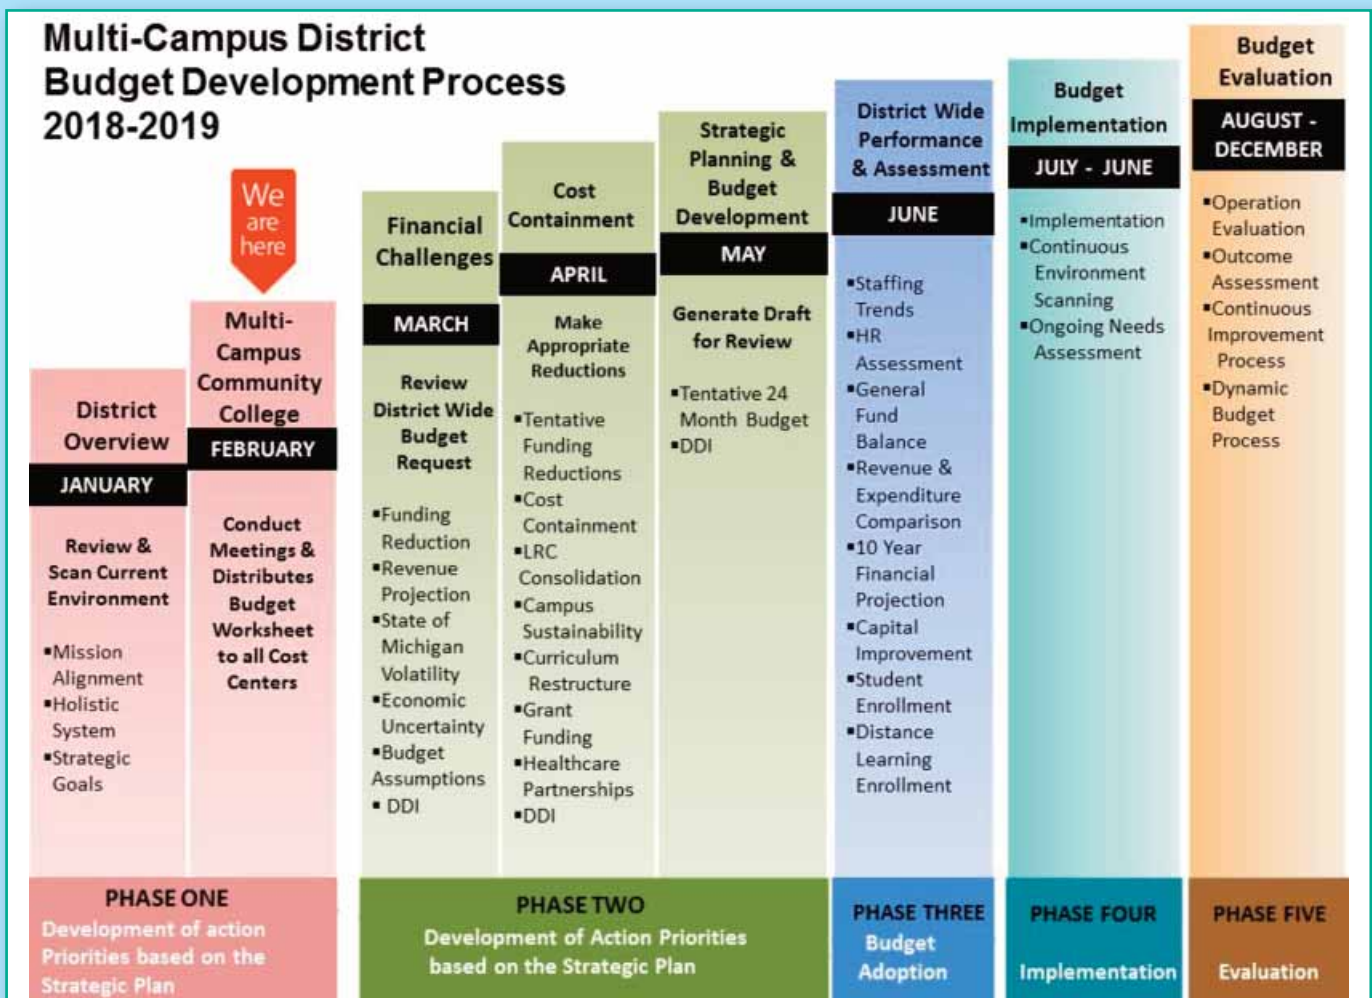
Multi-Campus District
Budget Development Process
2018-2019

We are here

District Overview
JANUARY
Review & Scan Current Environment
▪Mission Alignment
▪Holistic System
▪Strategic Goals

Multi-Campus Community College
FEBRUARY
Conduct Meetings & Distributes Budget Worksheet to all Cost Centers

Financial Challenges
MARCH
Review District Wide Budget Request
▪Funding Reduction
▪Revenue Projection
▪State of Michigan Volatility
▪Economic Uncertainty
▪Budget Assumptions
▪ DDI

Cost Containment
APRIL
Make Appropriate Reductions
▪Tentative Funding Reductions
▪Cost Containment
▪LRC Consolidation
▪Campus Sustainability
▪Curriculum Restructure
▪Grant Funding
▪Healthcare Partnerships
▪DDI

Strategic Planning & Budget Development
MAY
Generate Draft for Review
▪Tentative 24 Month Budget
▪DDI

District Wide Performance & Assessment
JUNE
▪Staffing Trends
▪HR Assessment
▪General Fund Balance
▪Revenue & Expenditure Comparison
▪10 Year Financial Projection
▪Capital Improvement
▪Student Enrollment
▪Distance Learning Enrollment

Budget Implementation
JULY - JUNE
▪Implementation
▪Continuous Environment Scanning
▪Ongoing Needs Assessment

Budget Evaluation
AUGUST - DECEMBER
▪Operation Evaluation
▪Outcome Assessment
▪Continuous Improvement Process
▪Dynamic Budget Process

PHASE ONE
Development of action Priorities based on the Strategic Plan

PHASE TWO
Development of Action Priorities based on the Strategic Plan

PHASE THREE
Budget Adoption

PHASE FOUR
Implementation

PHASE FIVE
Evaluation